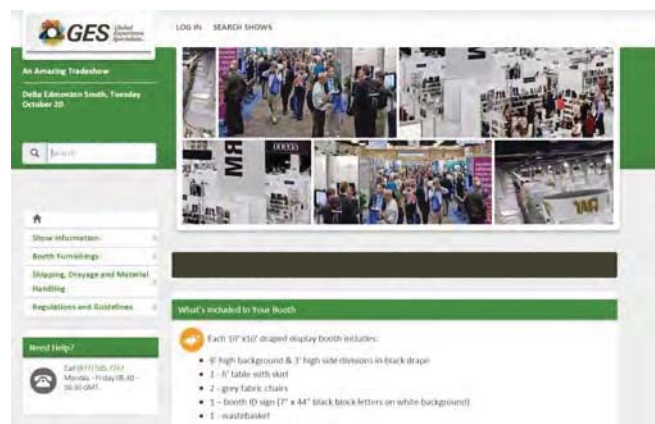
GES Global Experience Specialists

LOG IN SEARCH SHOWS

An Amazing Tradeshow

DeBa Edmonton South, Tuesday October 20

Search

Show Information

Booth Furnishings

Shipping, Drayage and Material Handling

Regulations and Guidelines

Need Help?

Call (877)505-7317 Monday - Friday 08:00 - 16:30 GMT

What's Included In Your Booth

Each 10' x10' draped display booth includes:

• 8' high background & 3' high side divisions in black drape

• 1 - 6' table with skirt

• 2 - grey fabric chairs

• 1 - booth ID sign (7" x 44" black block letters on white background)

• 1 - wastebasket